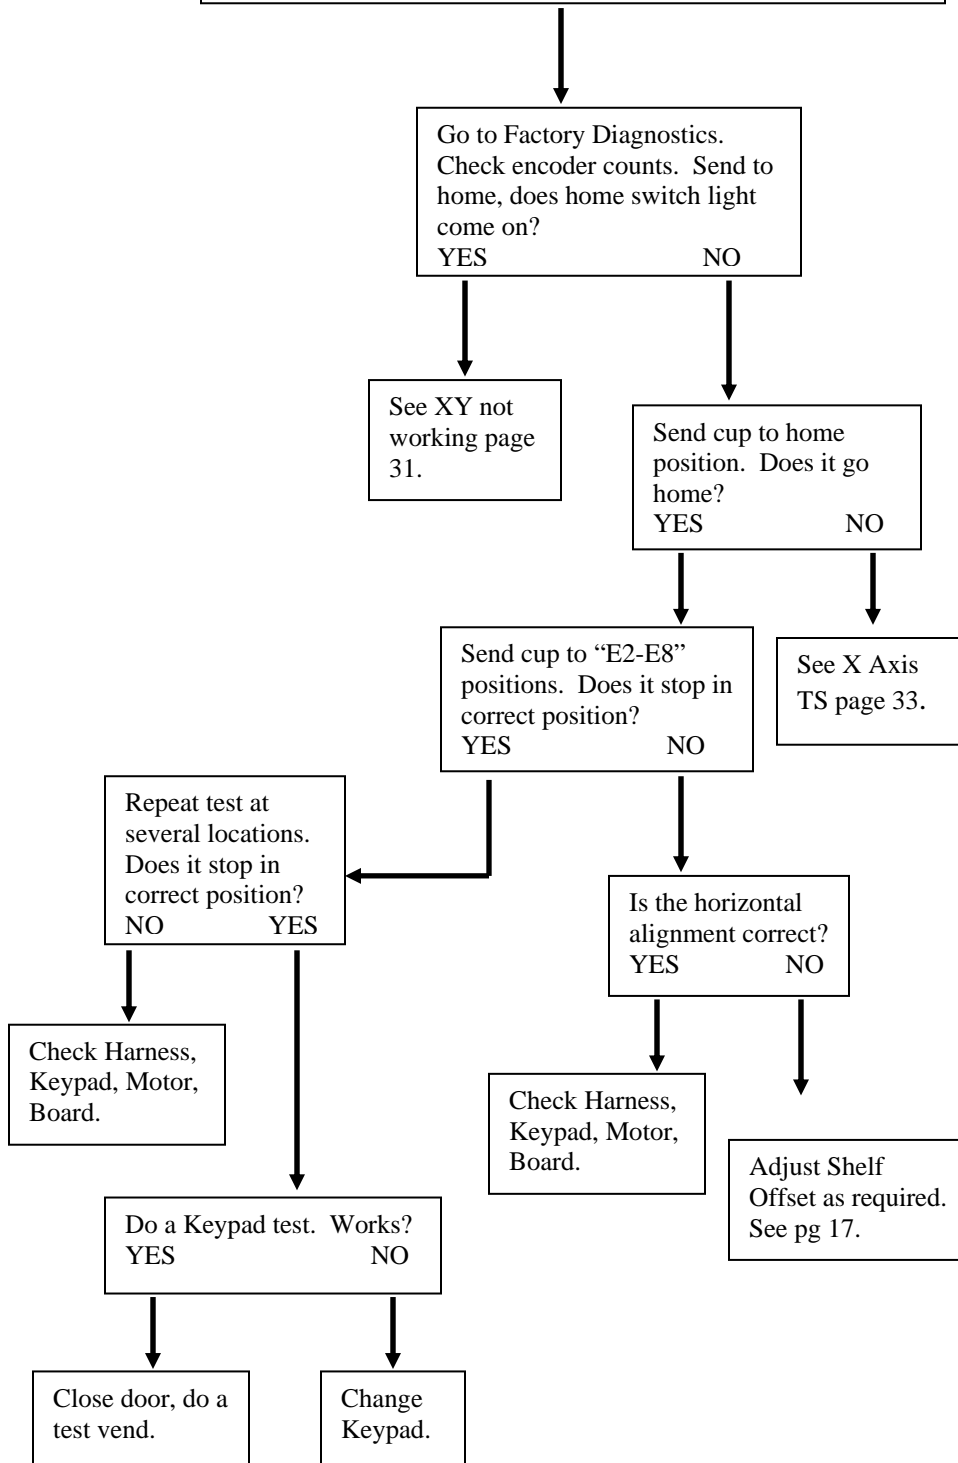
Go to Factory Diagnostics. Check encoder counts. Send to home, does home switch light come on?
YES NO

See XY not working page 31.

Send cup to home position. Does it go home?
YES NO

Send cup to "E2-E8" positions. Does it stop in correct position?
YES NO

See X Axis TS page 33.

Repeat test at several locations. Does it stop in correct position?
NO YES

Is the horizontal alignment correct?
YES NO

Check Harness, Keypad, Motor, Board.

Check Harness, Keypad, Motor, Board.

Adjust Shelf Offset as required. See pg 17.

Do a Keypad test. Works?
YES NO

Close door, do a test vend.

Change Keypad.